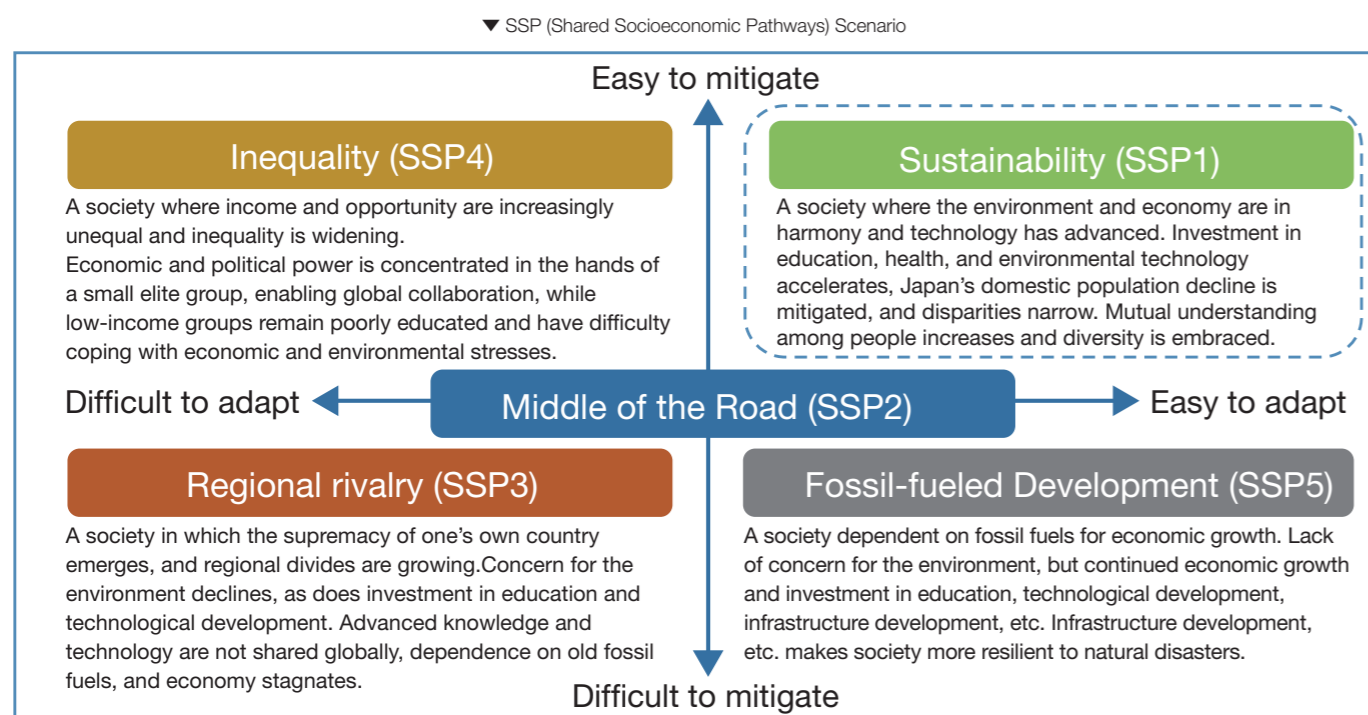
▼ SSP (Shared Socioeconomic Pathways) Scenario

Easy to mitigate

Inequality (SSP4)

A society where income and opportunity are increasingly unequal and inequality is widening.
Economic and political power is concentrated in the hands of a small elite group, enabling global collaboration, while low-income groups remain poorly educated and have difficulty coping with economic and environmental stresses.

Sustainability (SSP1)

A society where the environment and economy are in harmony and technology has advanced. Investment in education, health, and environmental technology accelerates, Japan's domestic population decline is mitigated, and disparities narrow. Mutual understanding among people increases and diversity is embraced.

Difficult to adapt

Middle of the Road (SSP2)

Easy to adapt

Regional rivalry (SSP3)

A society in which the supremacy of one's own country emerges, and regional divides are growing.Concern for the environment declines, as does investment in education and technological development. Advanced knowledge and technology are not shared globally, dependence on old fossil fuels, and economy stagnates.

Fossil-fueled Development (SSP5)

A society dependent on fossil fuels for economic growth. Lack of concern for the environment, but continued economic growth and investment in education, technological development, infrastructure development, etc. Infrastructure development, etc. makes society more resilient to natural disasters.

Difficult to mitigate